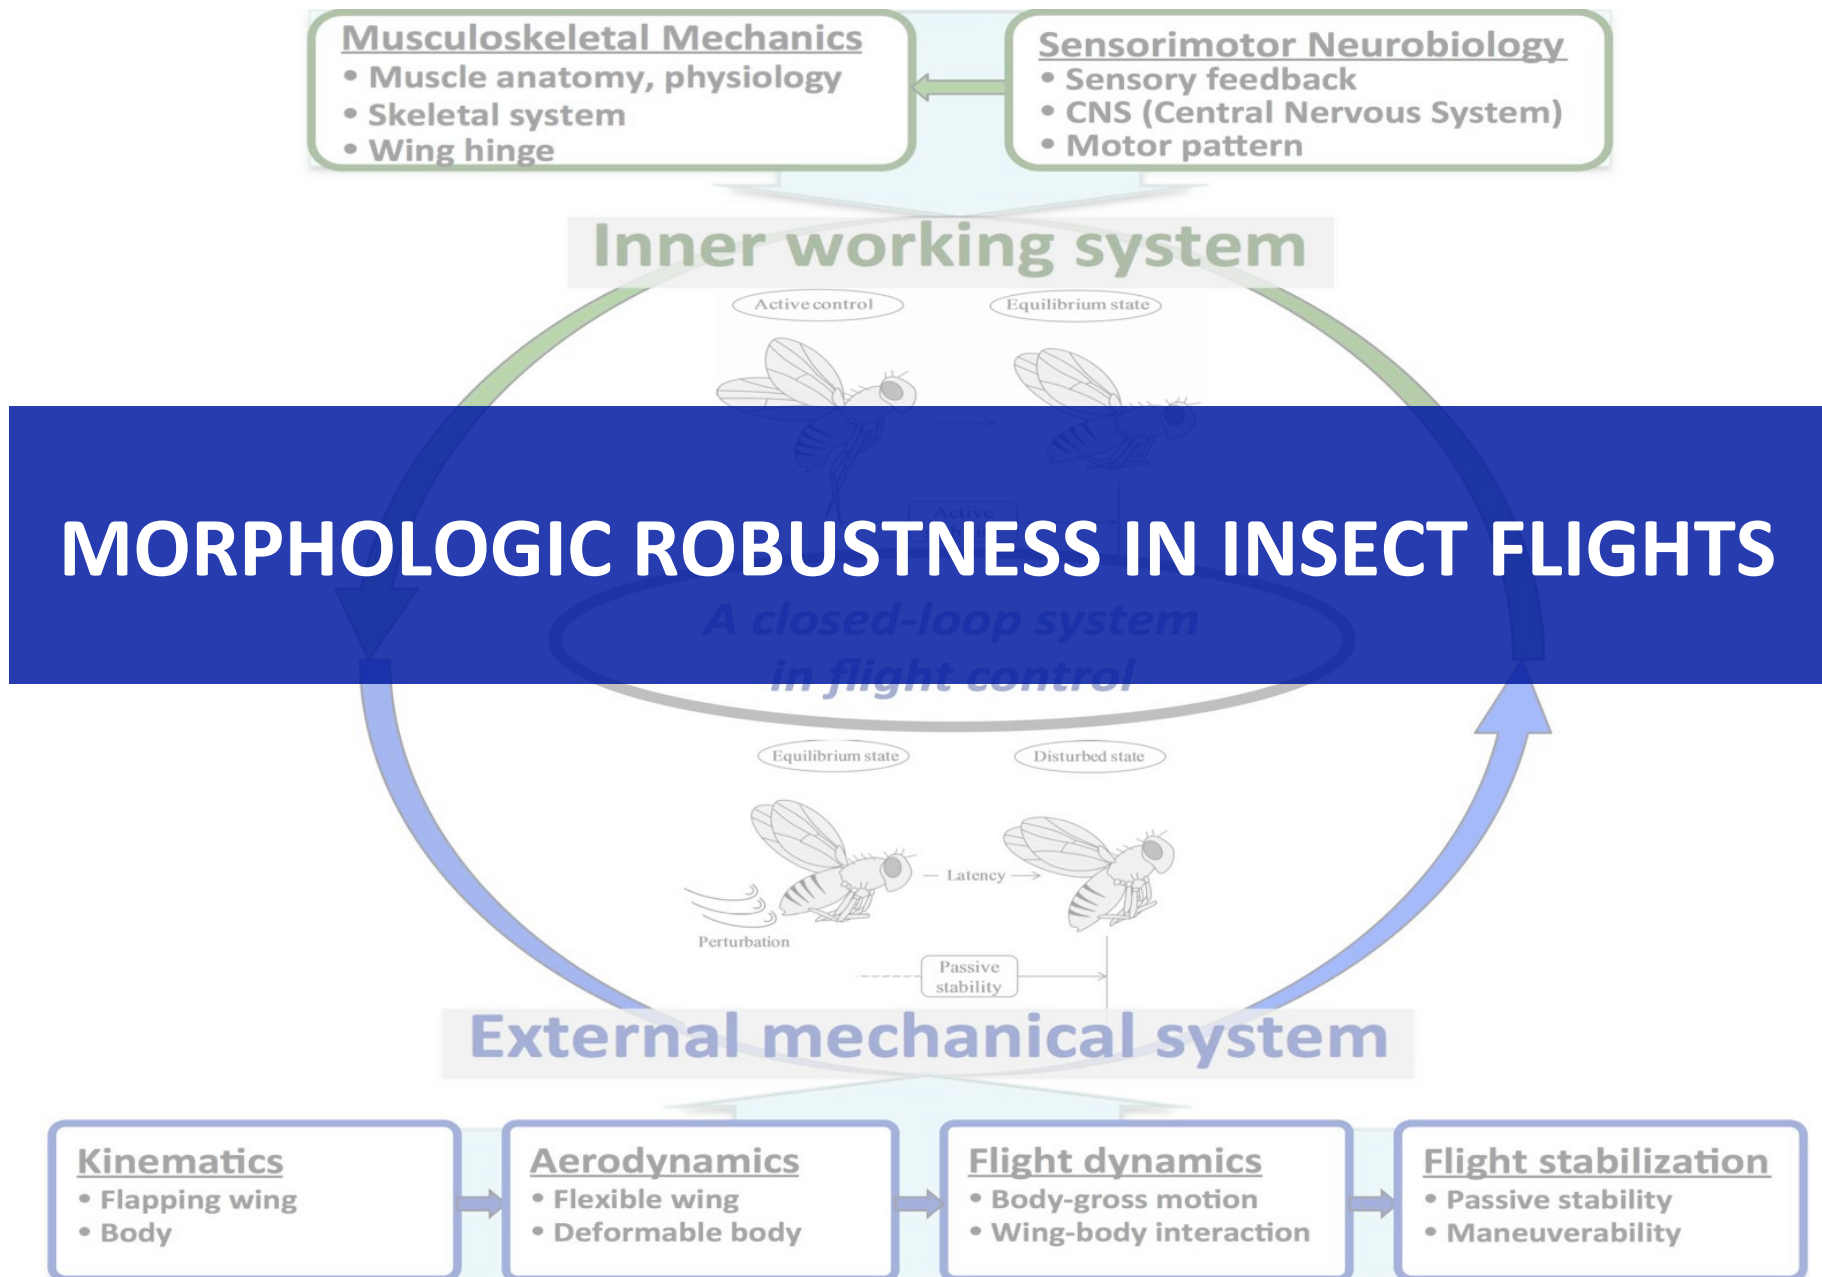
Musculoskeletal Mechanics
• Muscle anatomy, physiology
• Skeletal system
• Wing hinge

Sensorimotor Neurobiology
• Sensory feedback
• CNS (Central Nervous System)
• Motor pattern

Inner working system

Active control

Equilibrium state

Active

MORPHOLOGIC ROBUSTNESS IN INSECT FLIGHTS

A closed-loop system in flight control

Equilibrium state

Disturbed state

Latency

Perturbation

Passive stability

External mechanical system

Kinematics
• Flapping wing
• Body

Aerodynamics
• Flexible wing
• Deformable body

Flight dynamics
• Body-gross motion
• Wing-body interaction

Flight stabilization
• Passive stability
• Maneuverability